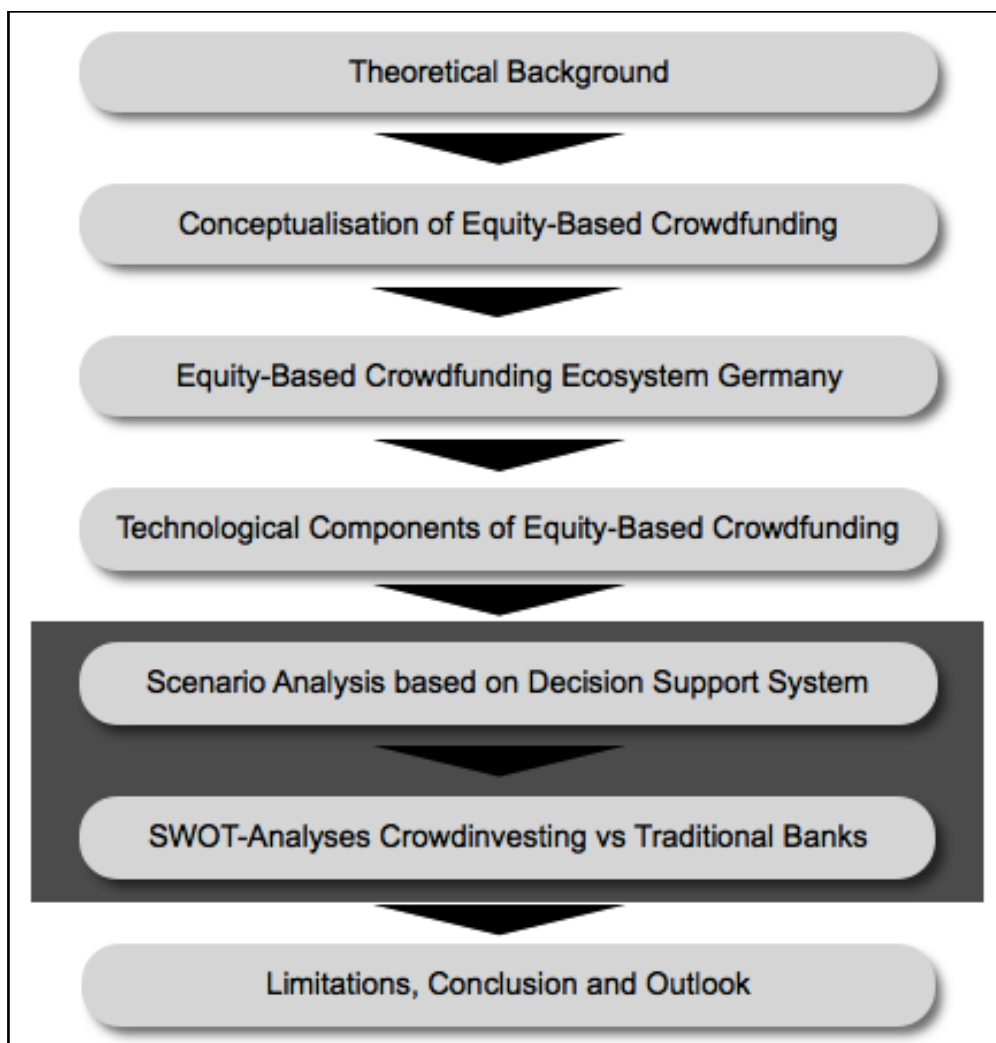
Theoretical Background

Conceptualisation of Equity-Based Crowdfunding

Equity-Based Crowdfunding Ecosystem Germany

Technological Components of Equity-Based Crowdfunding

Scenario Analysis based on Decision Support System

SWOT-Analyses Crowdinvesting vs Traditional Banks

Limitations, Conclusion and Outlook